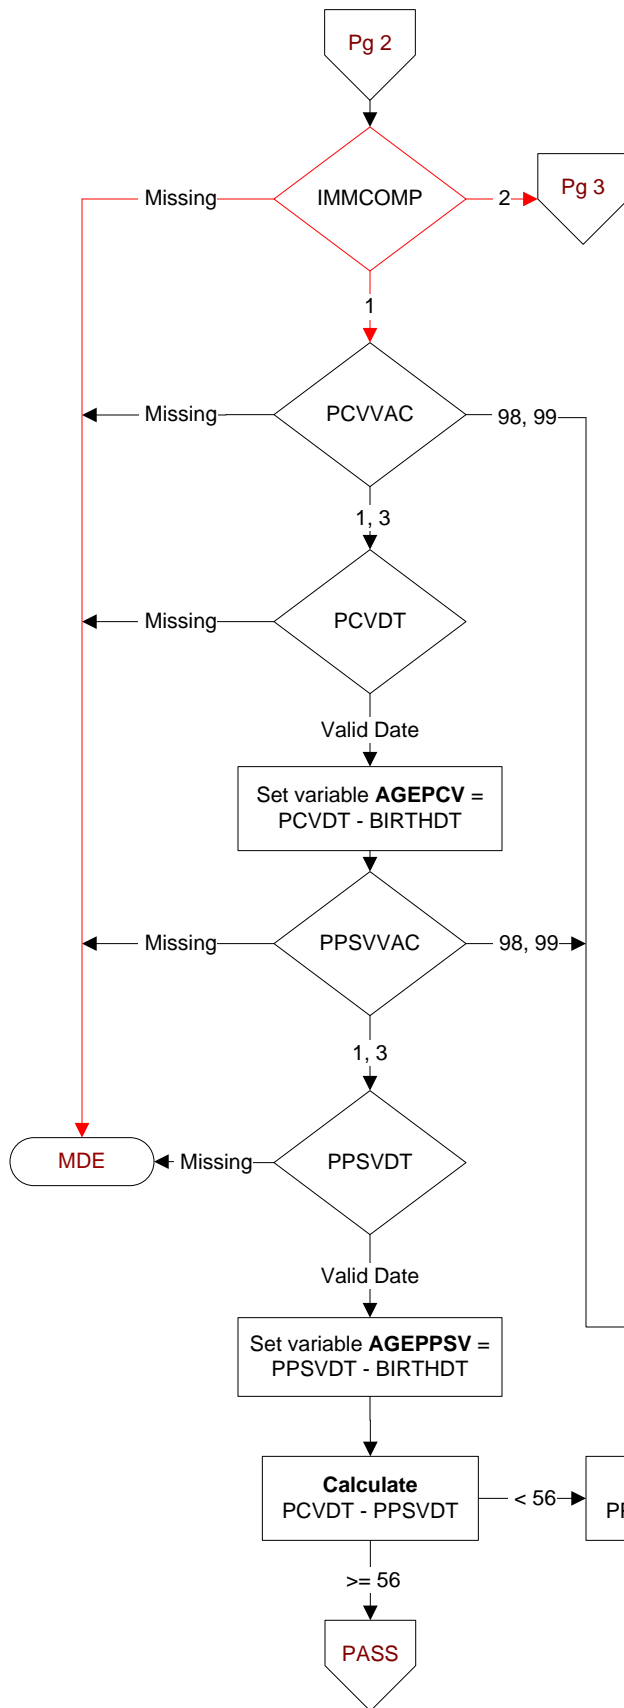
Pg 2

Missing

IMMCOMP

2

Pg 3

1

Missing

PCVVAC

98, 99

1, 3

Missing

PCVDT

Valid Date

Set variable **AGEPCV** = PCVDT - BIRTHDT

Missing

PPSVVAC

98, 99

1, 3

MDE

Missing

PPSVDT

Valid Date

Set variable **AGEPPSV** = PPSVDT - BIRTHDT

**Calculate** PCVDT - PPSVDT

< 56

P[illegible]

>= 56

PASS